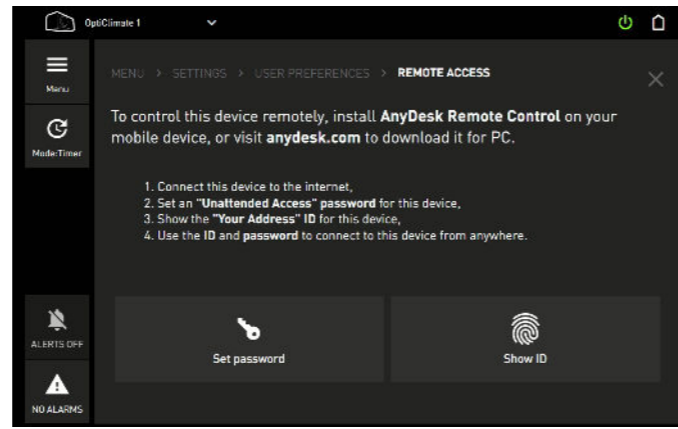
OptiClimate 1

Menu

Mode:Timer

ALERTS OFF

NO ALARMS

MENU > SETTINGS > USER PREFERENCES > REMOTE ACCESS

To control this device remotely, install AnyDesk Remote Control on your mobile device, or visit anydesk.com to download it for PC.

1. Connect this device to the internet,
2. Set an "Unattended Access" password for this device,
3. Show the "Your Address" ID for this device,
4. Use the ID and password to connect to this device from anywhere.

Set password

Show ID